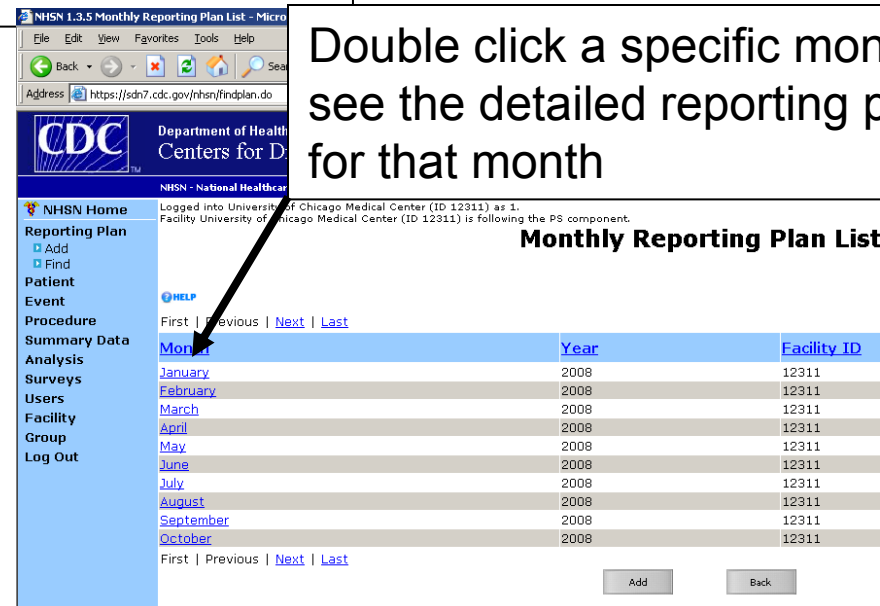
NHSN 1.3.5 Monthly Reporting Plan List - Micro

File Edit View Favorites Tools Help

Back Sear

Address https://sdn7.cdc.gov/nhsn/findplan.do

CDC

Department of Health
Centers for D

NHSN - National Healthcar

Double click a specific mon see the detailed reporting p for that month

NHSN Home
Reporting Plan
Add
Find
Patient
Event
Procedure
Summary Data
Analysis
Surveys
Users
Facility
Group
Log Out

Logged into University of Chicago Medical Center (ID 12311) as 1.
Facility University of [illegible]icago Medical Center (ID 12311) is following the PS component.

Monthly Reporting Plan List

HELP

First | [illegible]evious | Next | Last

| Mon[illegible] | Year | Facility ID |
|---|---|---|
| January | 2008 | 12311 |
| February | 2008 | 12311 |
| March | 2008 | 12311 |
| April | 2008 | 12311 |
| May | 2008 | 12311 |
| June | 2008 | 12311 |
| July | 2008 | 12311 |
| August | 2008 | 12311 |
| September | 2008 | 12311 |
| October | 2008 | 12311 |

First | Previous | Next | Last

Add Back